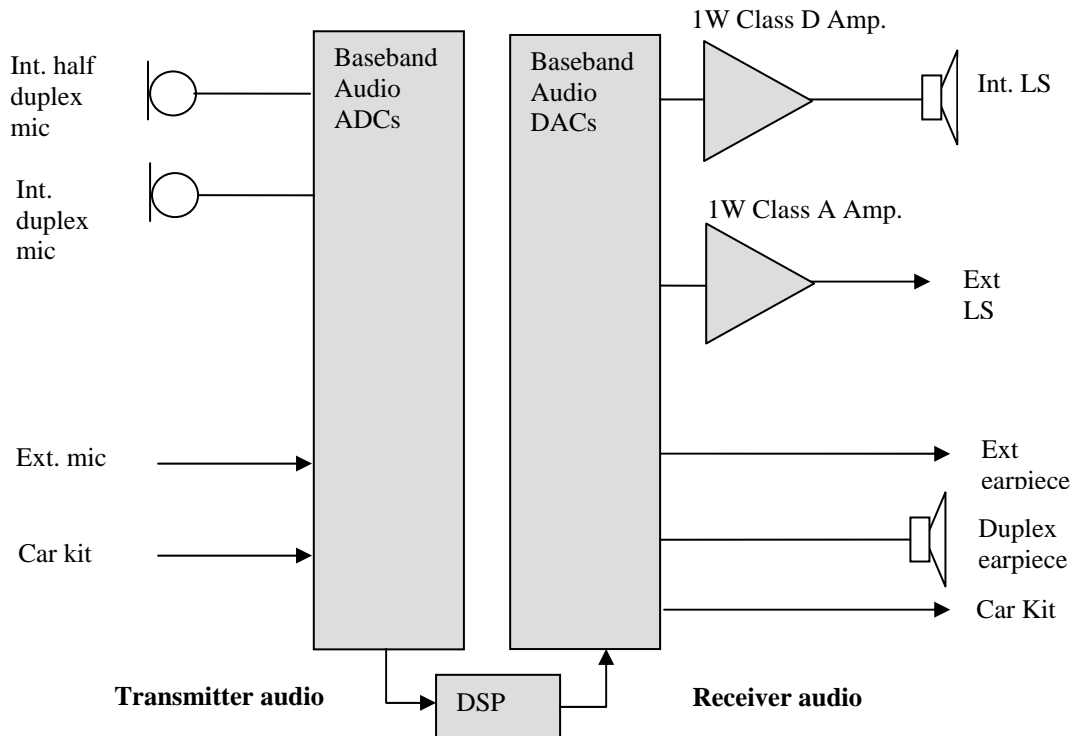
Int. half duplex mic

Int. duplex mic

Ext. mic

Car kit

Baseband Audio ADCs

Baseband Audio DACs

1W Class D Amp.

Int. LS

1W Class A Amp.

Ext LS

Ext earpiece

Duplex earpiece

Car Kit

**Transmitter audio**

DSP

**Receiver audio**